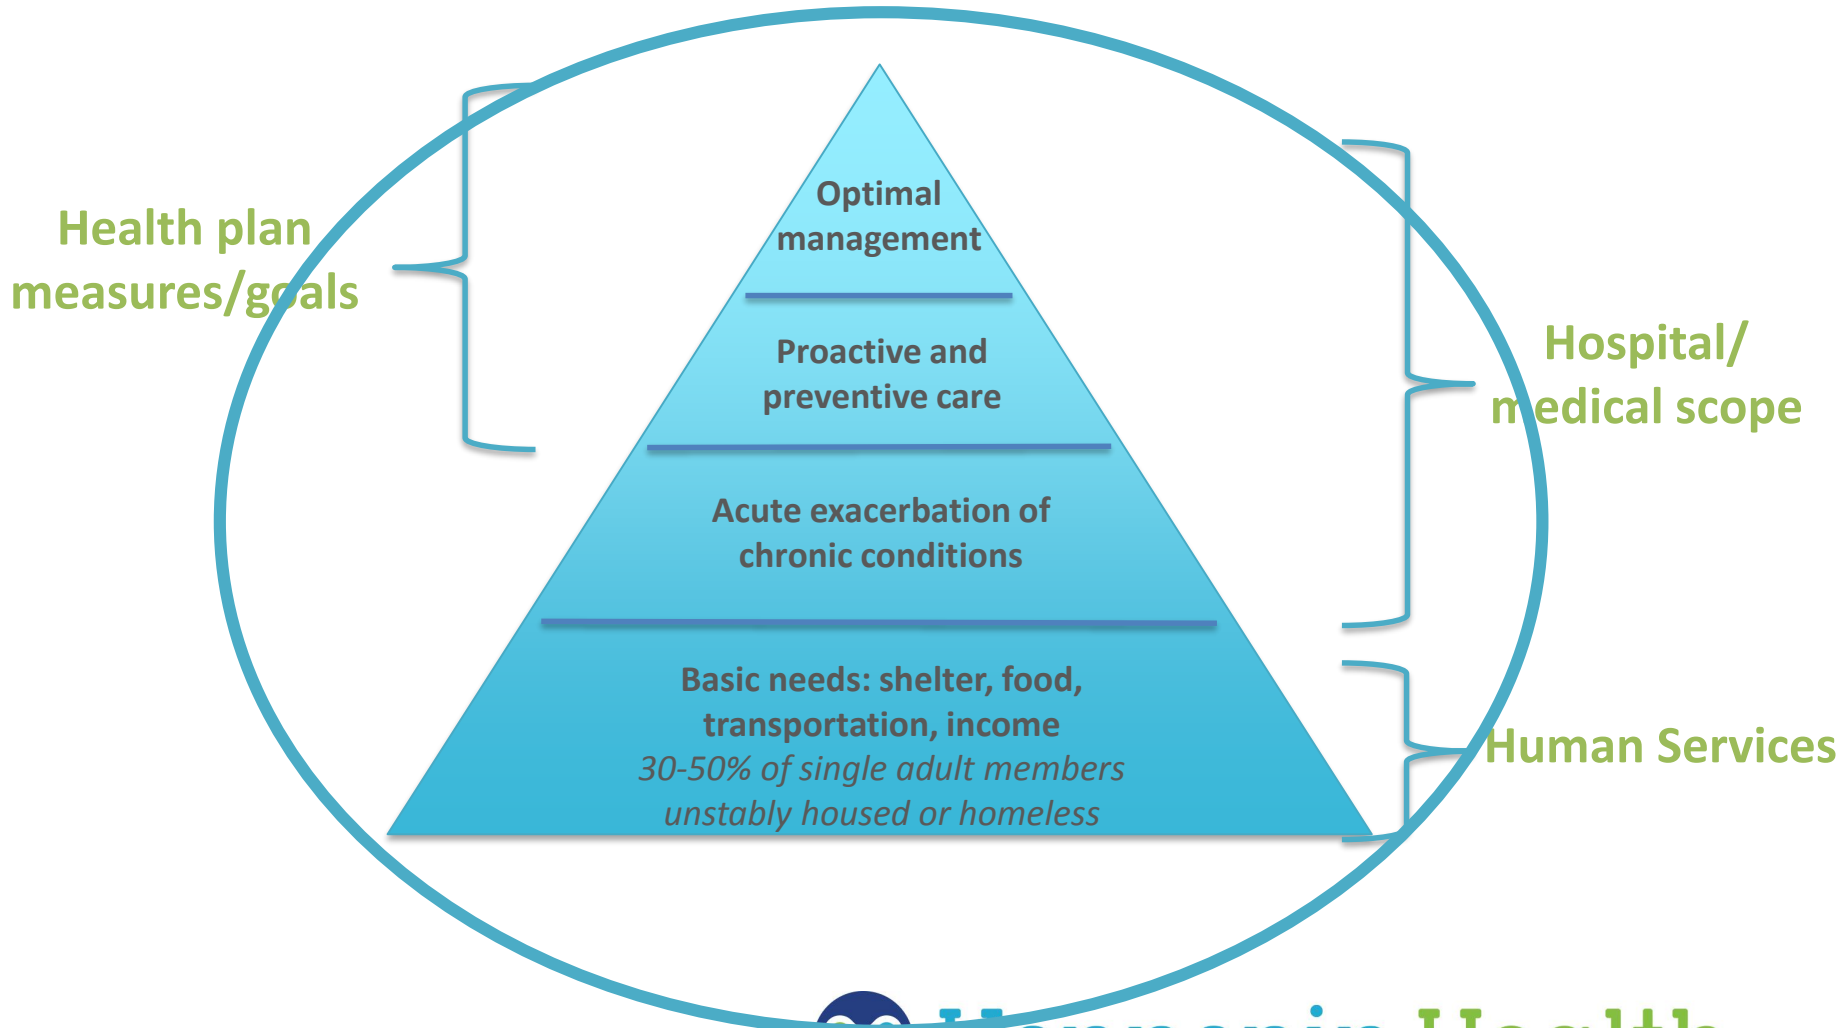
Health plan measures/goals

Optimal management

Proactive and preventive care

Acute exacerbation of chronic conditions

Basic needs: shelter, food, transportation, income
*30-50% of single adult members unstably housed or homeless*

Hospital/ medical scope

Human Services

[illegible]